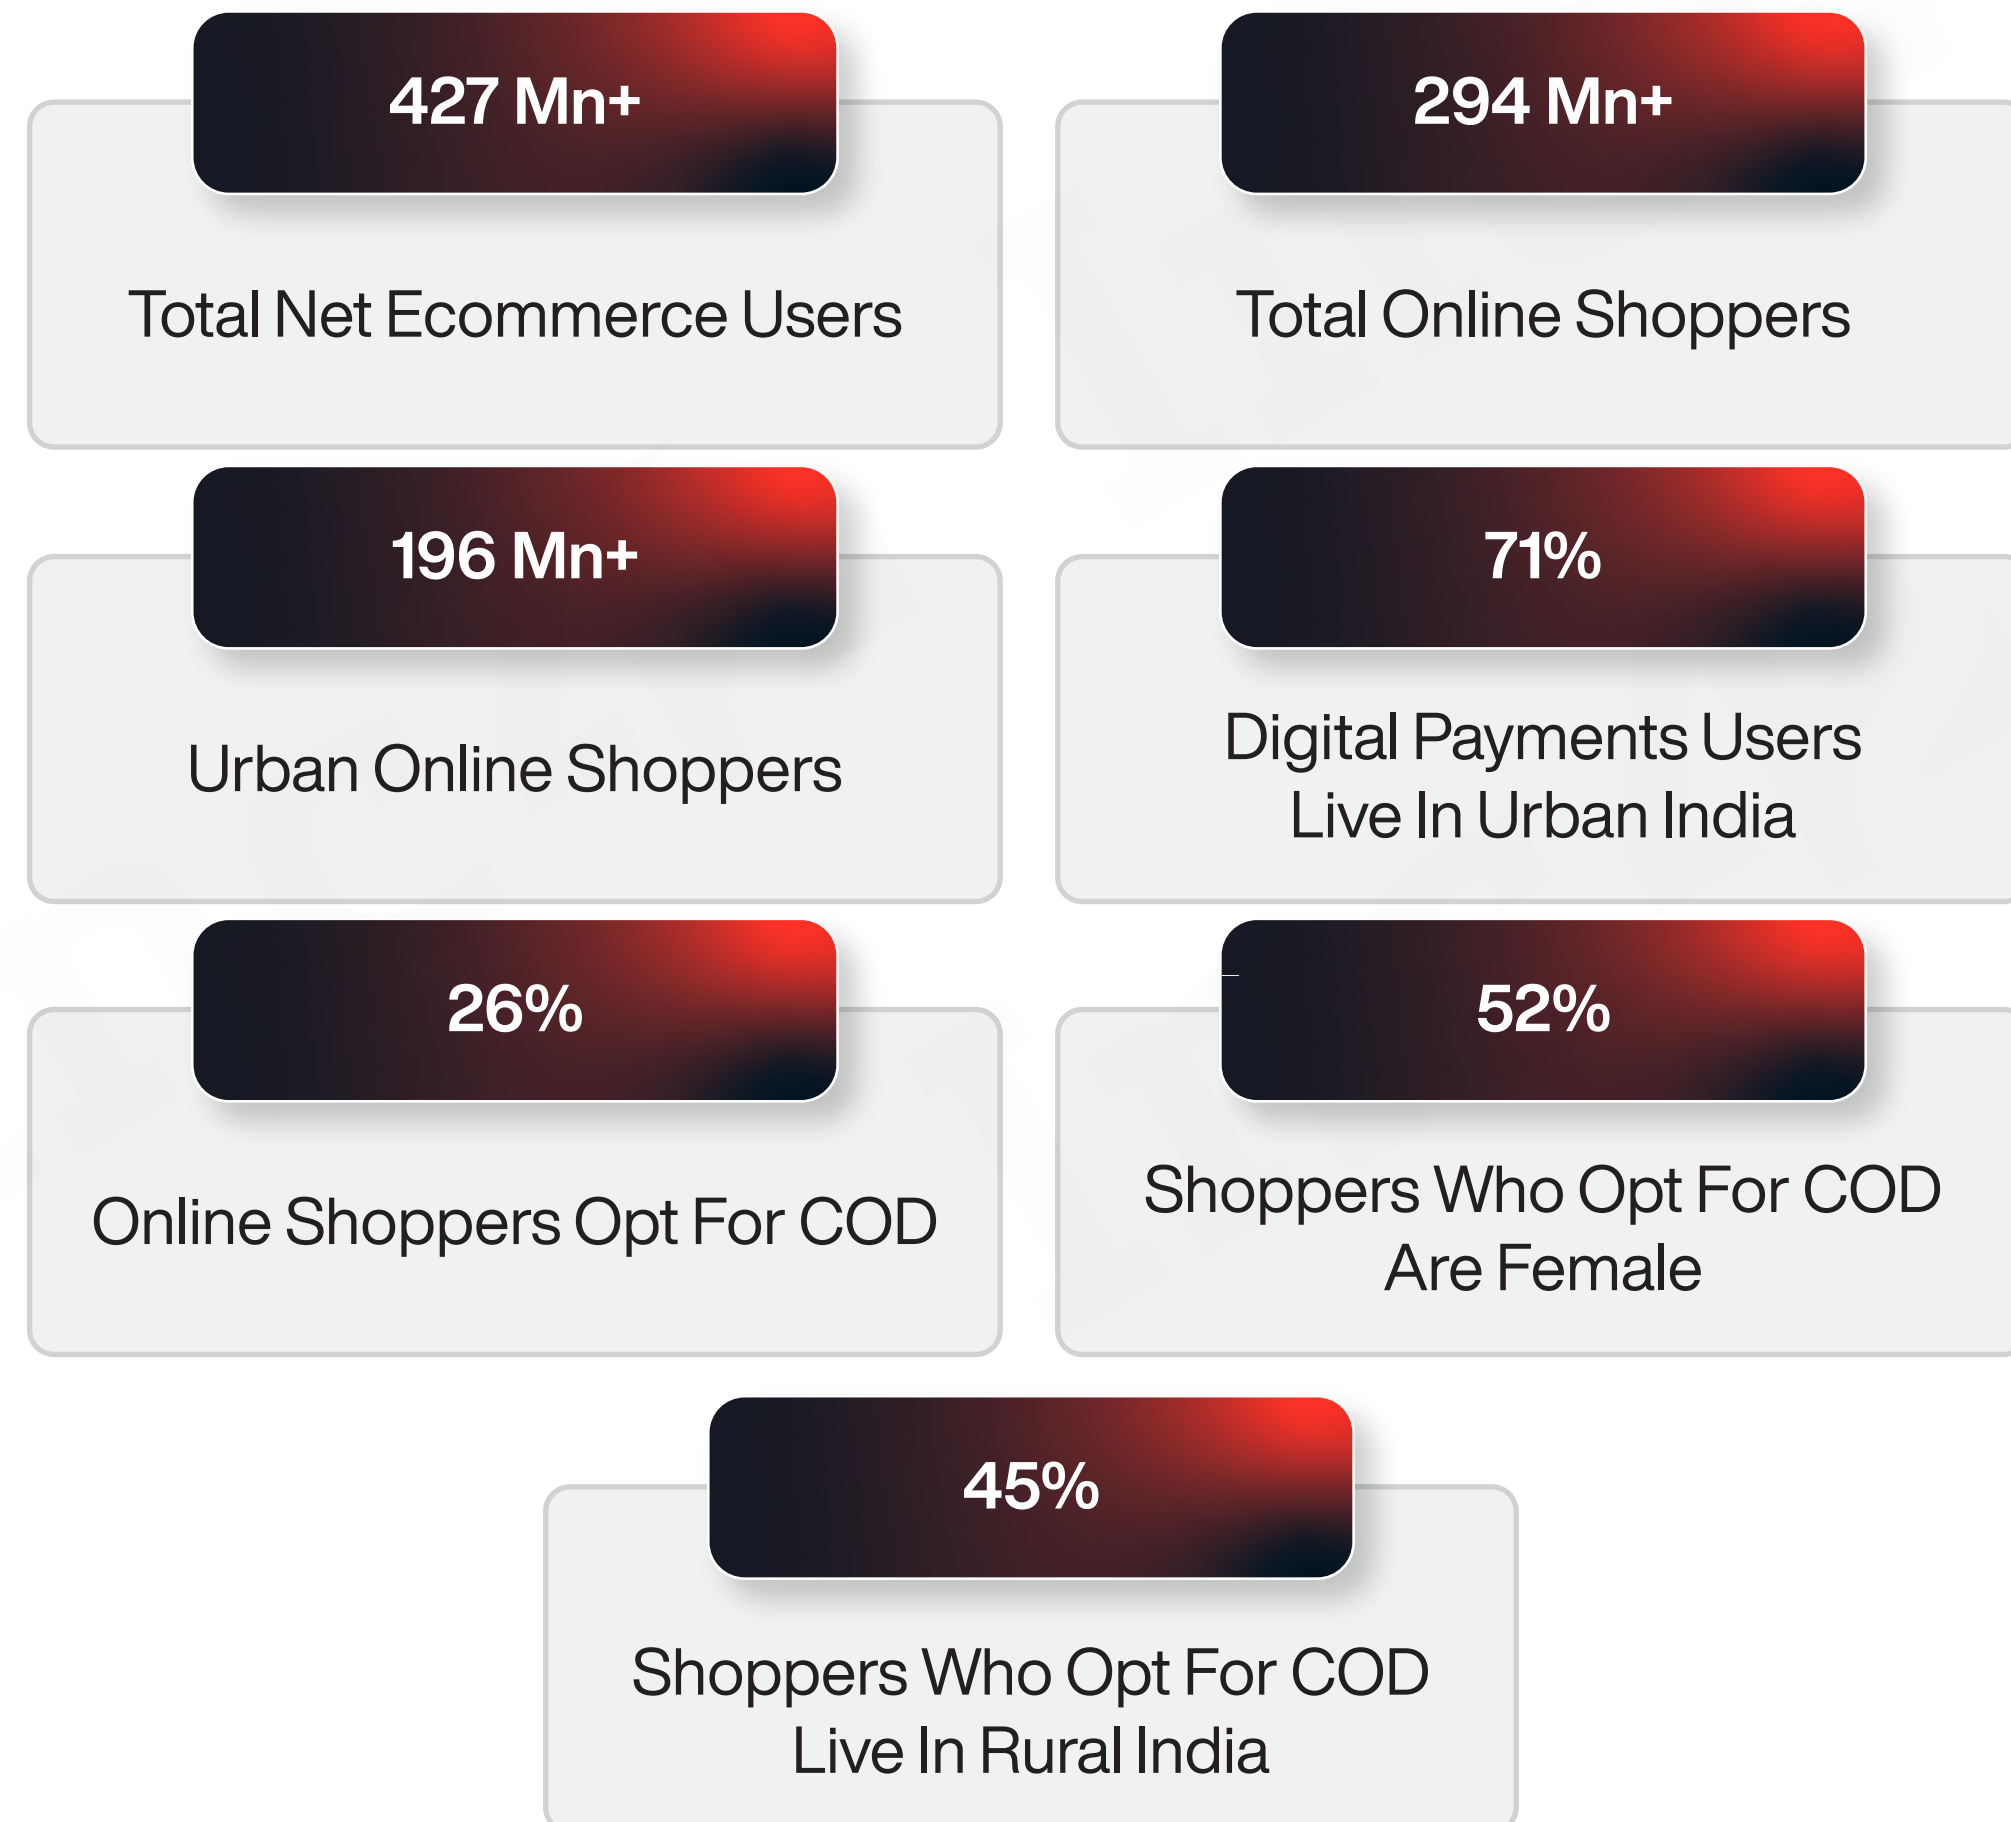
427 Mn+

Total Net Ecommerce Users

294 Mn+

Total Online Shoppers

196 Mn+

Urban Online Shoppers

71%

Digital Payments Users Live In Urban India

26%

Online Shoppers Opt For COD

52%

Shoppers Who Opt For COD Are Female

45%

Shoppers Who Opt For COD Live In Rural India